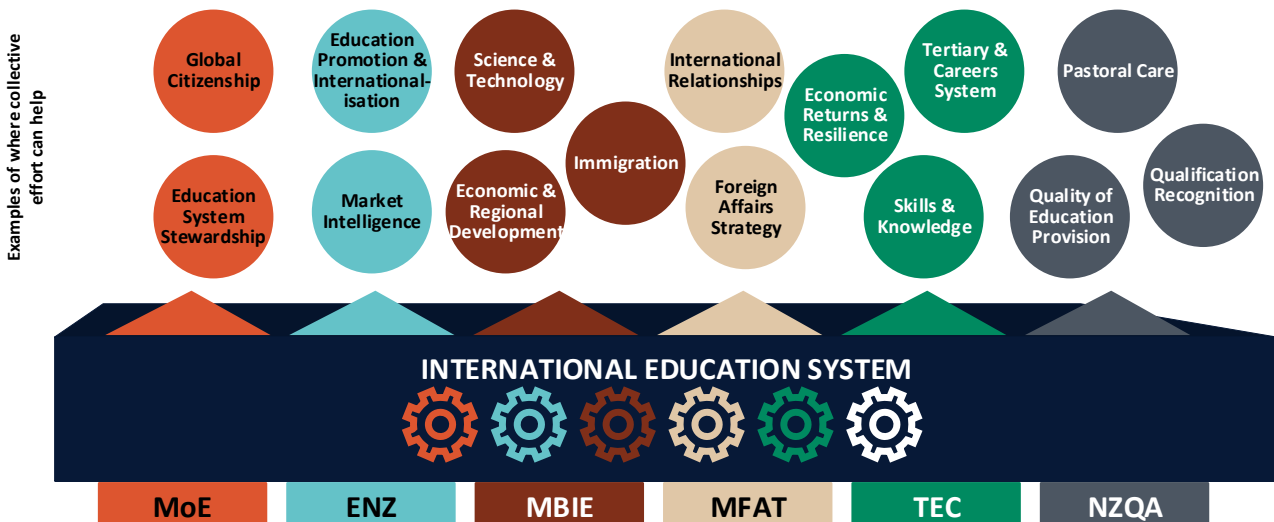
Examples of where collective effort can help

Global Citizenship

Education System Stewardship

Education Promotion & Internationalisation

Market Intelligence

Science & Technology

Economic & Regional Development

Immigration

International Relationships

Foreign Affairs Strategy

Economic Returns & Resilience

Tertiary & Careers System

Skills & Knowledge

Pastoral Care

Quality of Education Provision

Qualification Recognition

INTERNATIONAL EDUCATION SYSTEM

MoE

ENZ

MBIE

MFAT

TEC

NZQA